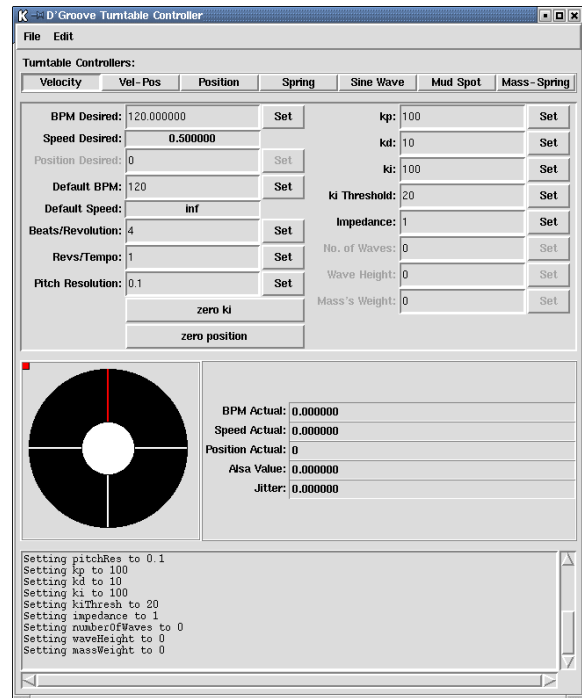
D'Groove Turntable Controller

File Edit

Turntable Controllers:

Velocity | Vel-Pos | Position | Spring | Sine Wave | Mud Spot | Mass-Spring

BPM Desired: 120.000000 Set
Speed Desired: 0.500000
Position Desired: 0 Set
Default BPM: 120 Set
Default Speed: inf
Beats/Revolution: 4 Set
Revs/Tempo: 1 Set
Pitch Resolution: 0.1 Set
zero ki
zero position

kp: 100 Set
kd: 10 Set
ki: 100 Set
ki Threshold: 20 Set
Impedance: 1 Set
No. of Waves: 0 Set
Wave Height: 0 Set
Mass's Weight: 0 Set

BPM Actual: 0.000000
Speed Actual: 0.000000
Position Actual: 0
Alsa Value: 0.000000
Jitter: 0.000000

Setting pitchRes to 0.1
Setting kp to 100
Setting kd to 10
Setting ki to 100
Setting kiThresh to 20
Setting impedance to 1
Setting numberOfWaves to 0
Setting waveHeight to 0
Setting massWeight to 0